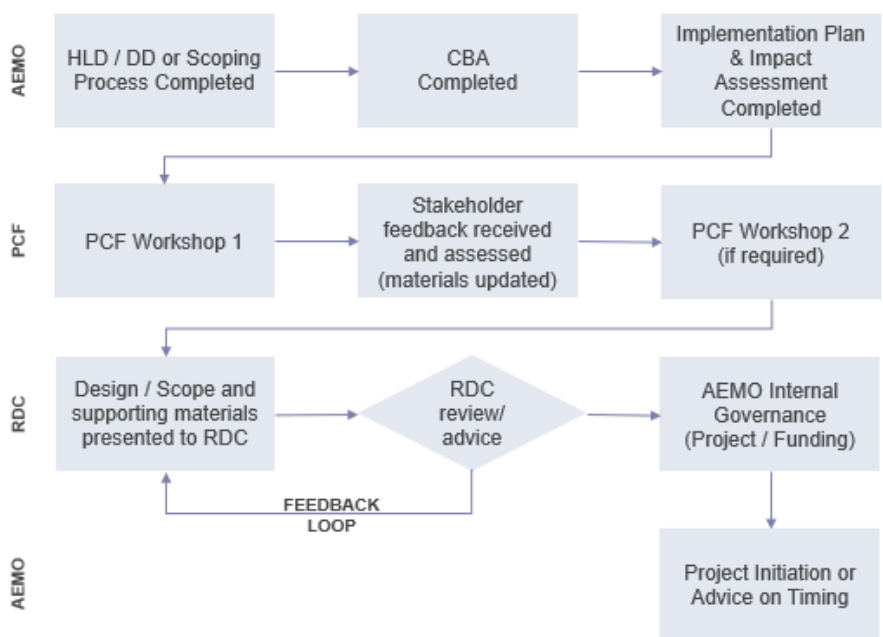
AEMO

HLD / DD or Scoping Process Completed

CBA Completed

Implementation Plan & Impact Assessment Completed

PCF

PCF Workshop 1

Stakeholder feedback received and assessed (materials updated)

PCF Workshop 2 (if required)

RDC

Design / Scope and supporting materials presented to RDC

RDC review/ advice

AEMO Internal Governance (Project / Funding)

FEEDBACK LOOP

AEMO

Project Initiation or Advice on Timing